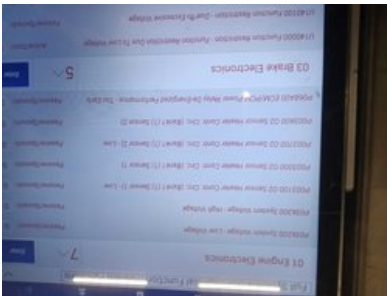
U140100 Function Restriction - Due to Excessive Voltage

U140000 Function Restriction - Function Restriction Due To Low Voltage

03 Brake Electronics

5

P066400 ECM/PCM Power Relay De-Energized Performance - Too Early

P003600 O2 Sensor Heater Contr. Circ. (Bank1 (1) Sensor 2)

P003700 O2 Sensor Heater Contr. Circ. (Bank1 (1) Sensor 2) - Low

P003000 O2 Sensor Heater Contr. Circ. (Bank1 (1) Sensor 1)

P003100 O2 Sensor Heater Contr. Circ. (Bank1 (1) Sensor 1) - Low

P056300 System Voltage - High Voltage

P056200 System Voltage - Low Voltage

01 Engine Electronics

7